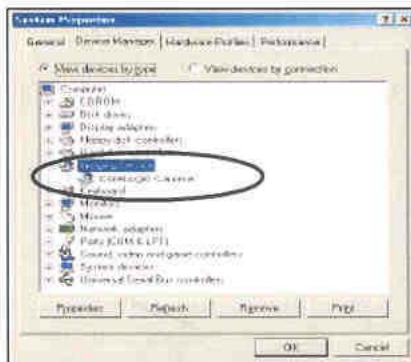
System Properties

?

X

General

Device Manager

Hardware Profiles

Performance

View devices by type

View devices by connection

Computer
CDROM
Disk drives
Display adapters
Floppy disk controllers
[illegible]
Imaging Device
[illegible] Camera
Keyboard
Monitors
Mouse
Network adapters
Ports (COM & LPT)
Sound, video and game controllers
System devices
Universal Serial Bus controllers

Properties

Refresh

Remove

Print

OK

Cancel